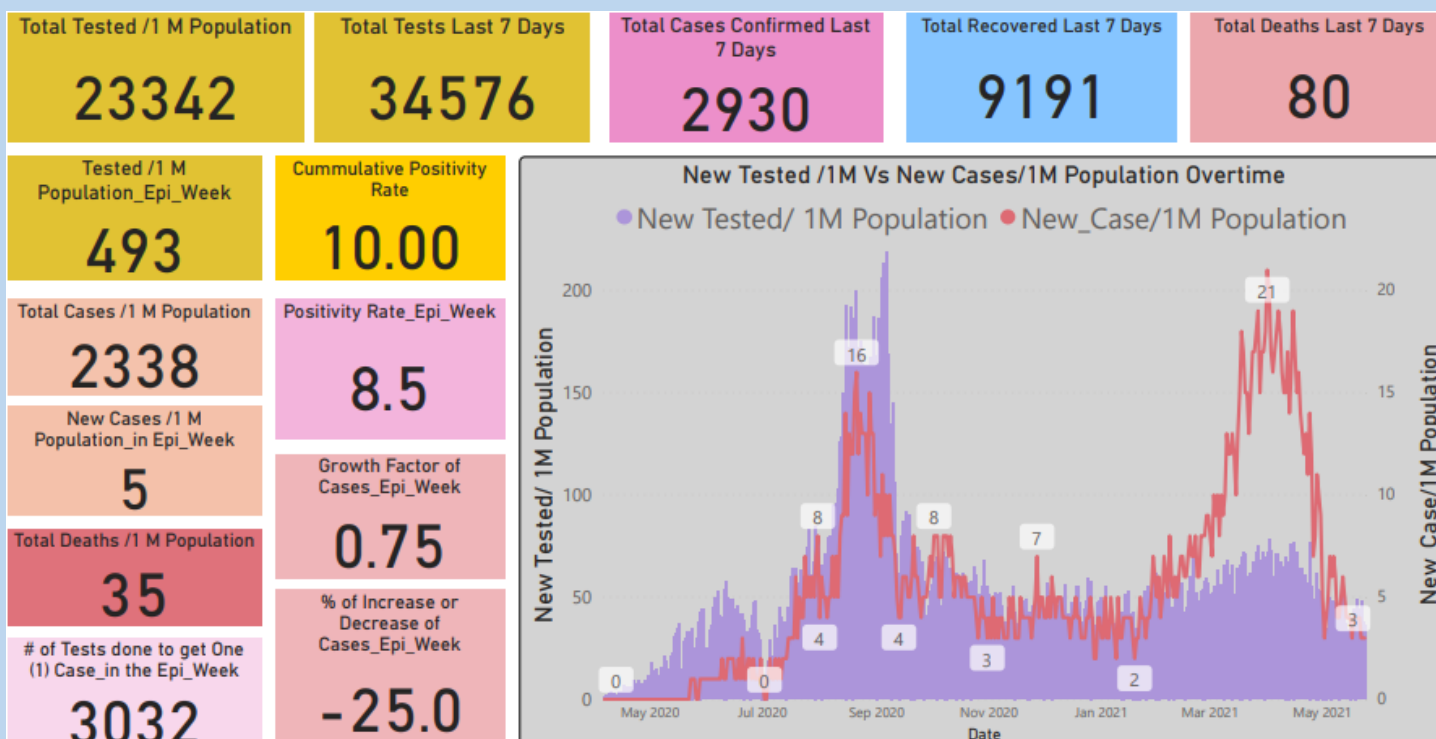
Total Tested /1 M Population

23342

Total Tests Last 7 Days

34576

Total Cases Confirmed Last 7 Days

2930

Total Recovered Last 7 Days

9191

Total Deaths Last 7 Days

80

Tested /1 M Population_Epi_Week

493

Cummulative Positivity Rate

10.00

Total Cases /1 M Population

2338

Positivity Rate_Epi_Week

8.5

New Cases /1 M Population_in Epi_Week

5

Growth Factor of Cases_Epi_Week

0.75

Total Deaths /1 M Population

35

% of Increase or Decrease of Cases_Epi_Week

-25.0

# of Tests done to get One (1) Case_in the Epi_Week

3032

New Tested /1M Vs New Cases/1M Population Overtime

New Tested/ 1M Population New_Case/1M Population

New Tested/ 1M Population

New_Case/1M Population

200
150
100
50
0

20
15
10
5
0

0 0 8 4 16 4 8 3 7 2 21 3

May 2020 Jul 2020 Sep 2020 Nov 2020 Jan 2021 Mar 2021 May 2021

Date